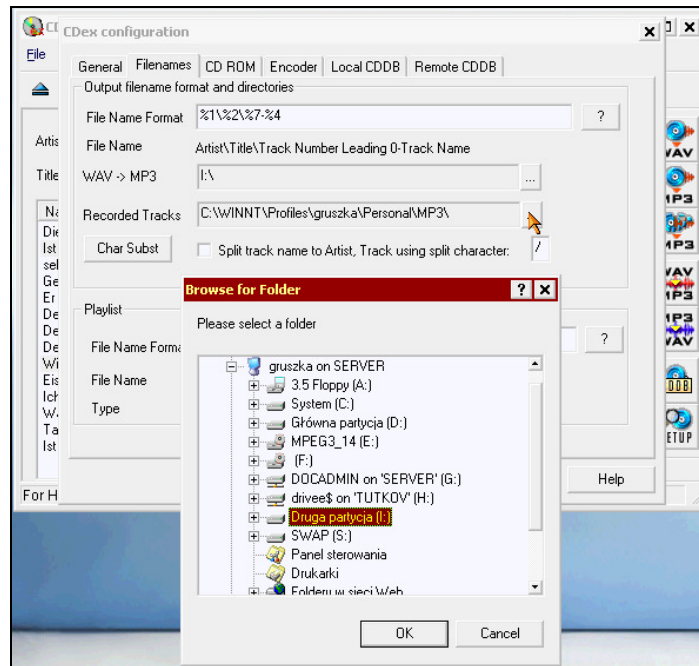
CDex configuration

File

General | Filenames | CD ROM | Encoder | Local CDDB | Remote CDDB

Output filename format and directories

File Name Format %1\%2\%7-%4 ?

File Name Artist\Title\Track Number Leading 0-Track Name

WAV -> MP3 I:\ ...

Recorded Tracks C:\WINNT\Profiles\gruszka\Personal\MP3\

Char Subst

Split track name to Artist, Track using split character: /

Playlist

File Name Forma ?

File Name

Type

Help

Artis
Title
Na
Die
Ist
sel
Ge
Er
De
De
De
Wi
Eis
Ich
W.
Ta
Ist

For H

WAV
MP3
MP3
WAV MP3
MP3 WAV
DDB
ETUP

Browse for Folder ? ×

Please select a folder

gruszka on SERVER
3.5 Floppy (A:)
System (C:)
Główna partycja (D:)
MPEG3_14 (E:)
(F:)
DOCADMIN on 'SERVER' (G:)
drivee$ on 'TUTKOV' (H:)
Druga partycja (I:)
SWAP (S:)
Panel sterowania
Drukarki
Foldery w sieci Web

OK Cancel